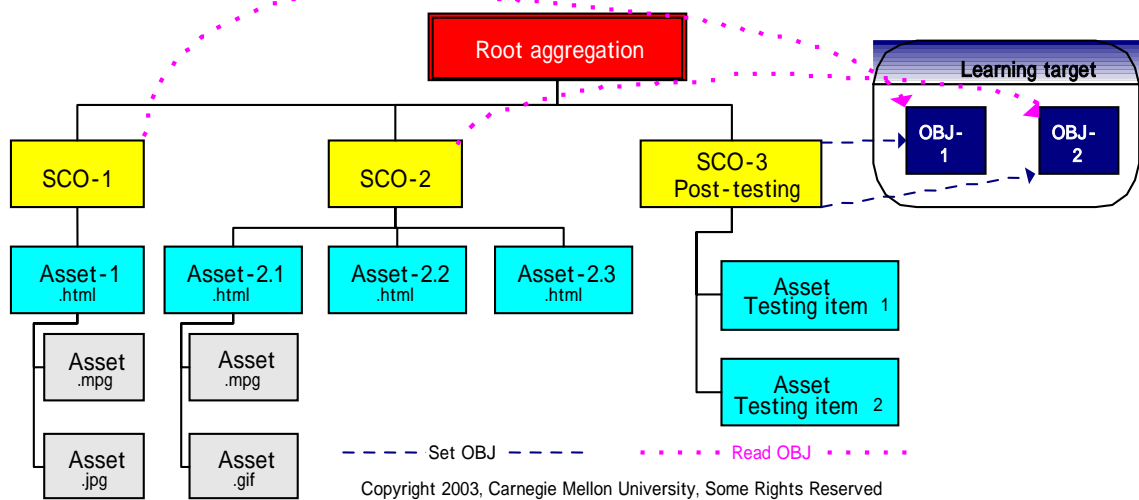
Root aggregation

Learning target

OBJ-1

OBJ-2

SCO-1

SCO-2

SCO-3 Post-testing

Asset-1 .html

Asset-2.1 .html

Asset-2.2 .html

Asset-2.3 .html

Asset Testing item 1

Asset .mpg

Asset .mpg

Asset Testing item 2

Asset .jpg

Asset .gif

Set OBJ

Read OBJ

Copyright 2003, Carnegie Mellon University, Some Rights Reserved